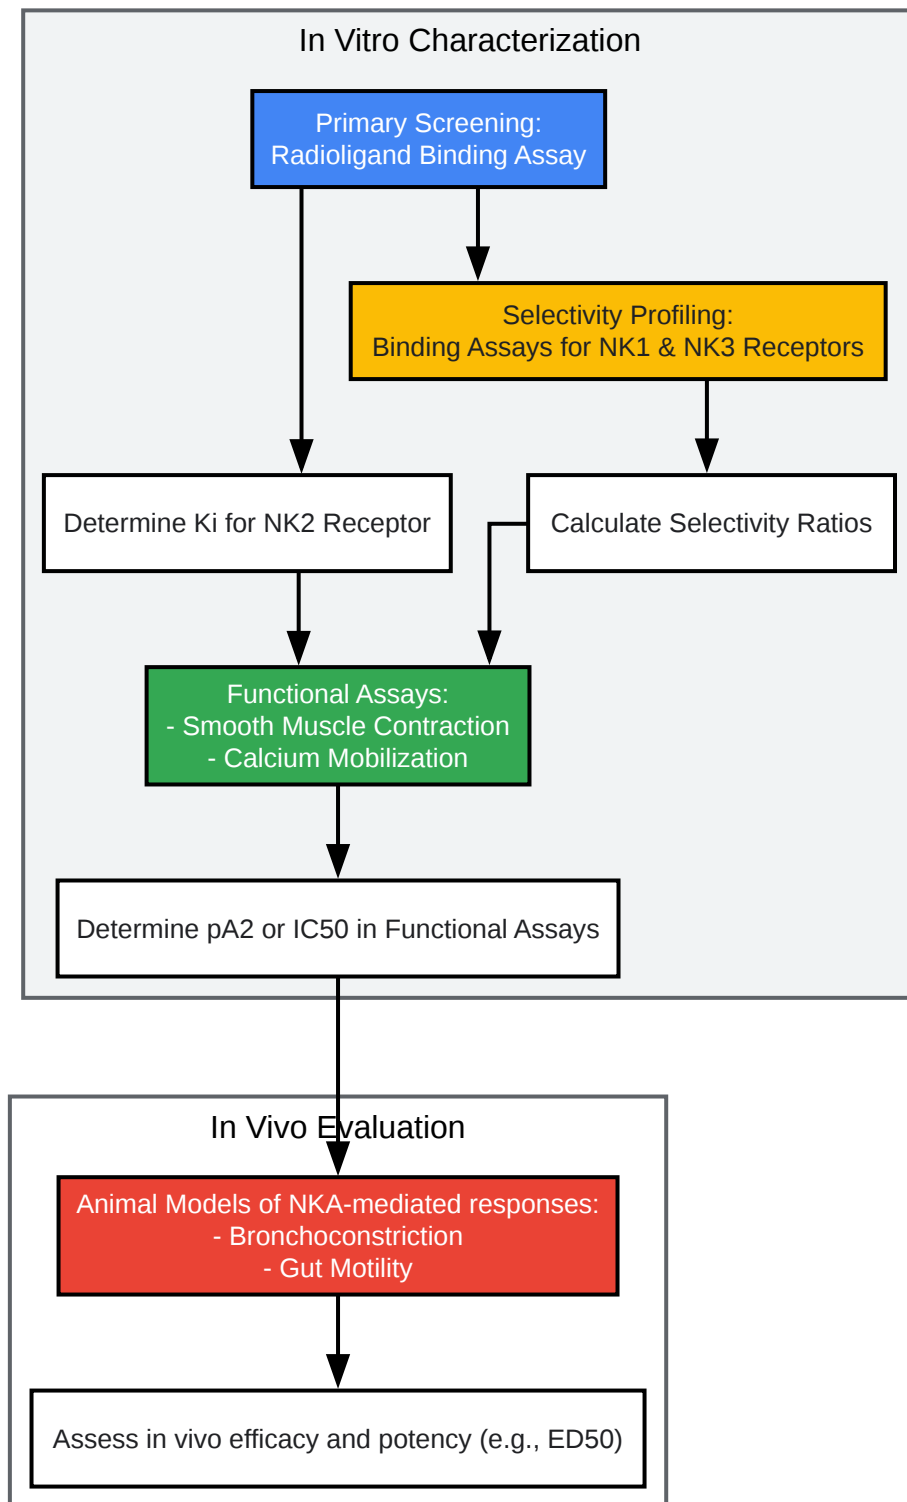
In Vitro Characterization

Primary Screening:
Radioligand Binding Assay

Selectivity Profiling:
Binding Assays for NK1 & NK3 Receptors

Determine Ki for NK2 Receptor

Calculate Selectivity Ratios

Functional Assays:
- Smooth Muscle Contraction
- Calcium Mobilization

Determine pA2 or IC50 in Functional Assays

In Vivo Evaluation

Animal Models of NKA-mediated responses:
- Bronchoconstriction
- Gut Motility

Assess in vivo efficacy and potency (e.g., ED50)